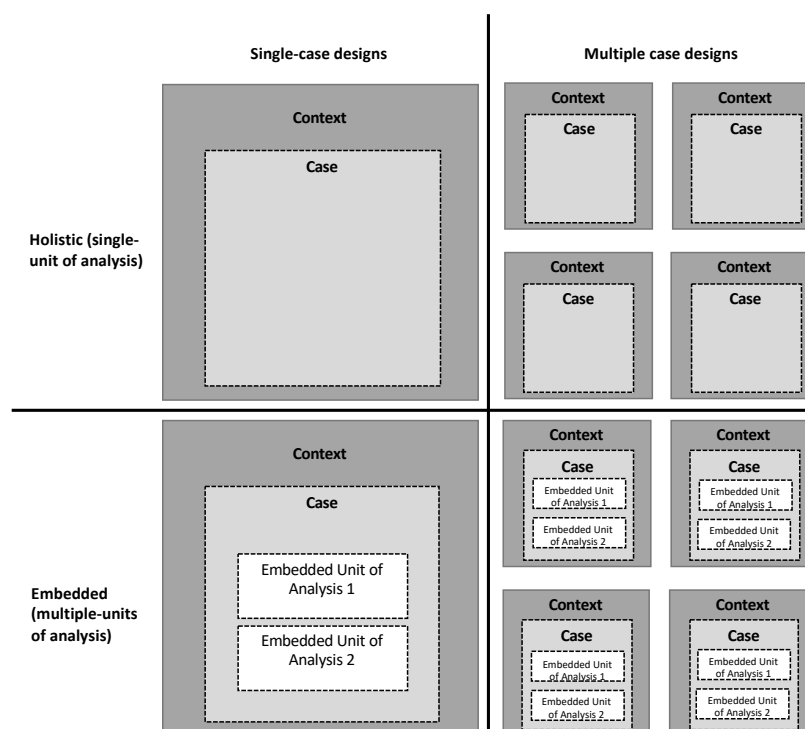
Single-case designs

Multiple case designs

Holistic (single-unit of analysis)

Context

Case

Context

Case

Context

Case

Context

Case

Context

Case

Embedded (multiple-units of analysis)

Context

Case

Embedded Unit of Analysis 1

Embedded Unit of Analysis 2

Context

Case

Embedded Unit of Analysis 1

Embedded Unit of Analysis 2

Context

Case

Embedded Unit of Analysis 1

Embedded Unit of Analysis 2

Context

Case

Embedded Unit of Analysis 1

Embedded Unit of Analysis 2

Context

Case

Embedded Unit of Analysis 1

Embedded Unit of Analysis 2